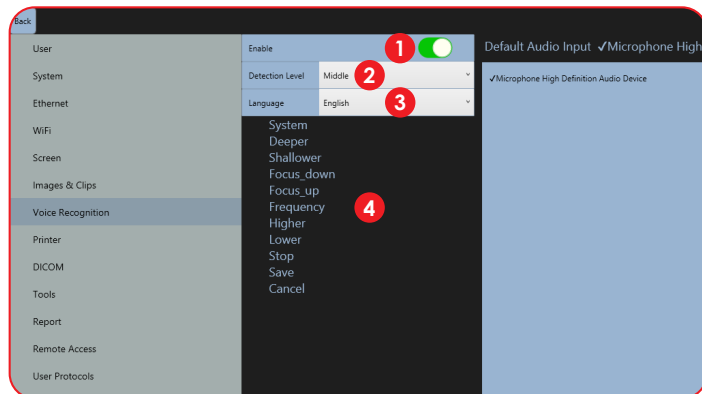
Back

User
System
Ethernet
WiFi
Screen
Images & Clips
Voice Recognition
Printer
DICOM
Tools
Report
Remote Access
User Protocols

Enable 1
Detection Level Middle 2
Language English 3

System
Deeper
Shallower
Focus_down
Focus_up
Frequency 4
Higher
Lower
Stop
Save
Cancel

Default Audio Input ✓Microphone High

✓Microphone High Definition Audio Device